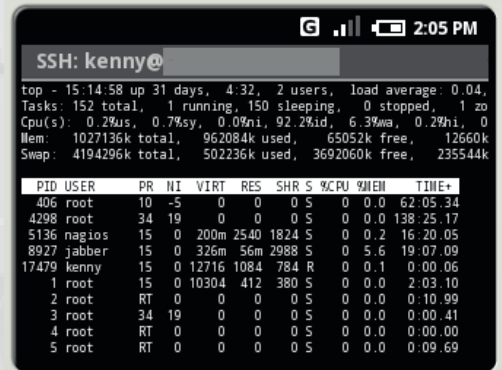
G 2:05 PM

SSH: kenny@

top - 15:14:58 up 31 days, 4:32, 2 users, load average: 0.04,
Tasks: 152 total, 1 running, 150 sleeping, 0 stopped, 1 zo
Cpu(s): 0.2%us, 0.7%sy, 0.0%ni, 92.2%id, 6.3%wa, 0.2%hi, 0
Mem: 1027136k total, 962084k used, 65052k free, 12660k
Swap: 4194296k total, 502236k used, 3692060k free, 235544k

| PID | USER | PR | NI | VIRT | RES | SHR | S | %CPU | %MEM | TIME+ |
|---|---|---|---|---|---|---|---|---|---|---|
| 406 | root | 10 | -5 | 0 | 0 | 0 | S | 0 | 0.0 | 62:05.34 |
| 4298 | root | 34 | 19 | 0 | 0 | 0 | S | 0 | 0.0 | 138:25.17 |
| 5136 | nagios | 15 | 0 | 200m | 2540 | 1824 | S | 0 | 0.2 | 16:20.05 |
| 8927 | jabber | 15 | 0 | 326m | 56m | 2988 | S | 0 | 5.6 | 19:07.09 |
| 17479 | kenny | 15 | 0 | 12716 | 1084 | 784 | R | 0 | 0.1 | 0:00.06 |
| 1 | root | 15 | 0 | 10304 | 412 | 380 | S | 0 | 0.0 | 2:03.10 |
| 2 | root | RT | 0 | 0 | 0 | 0 | S | 0 | 0.0 | 0:10.99 |
| 3 | root | 34 | 19 | 0 | 0 | 0 | S | 0 | 0.0 | 0:00.41 |
| 4 | root | RT | 0 | 0 | 0 | 0 | S | 0 | 0.0 | 0:00.00 |
| 5 | root | RT | 0 | 0 | 0 | 0 | S | 0 | 0.0 | 0:09.69 |